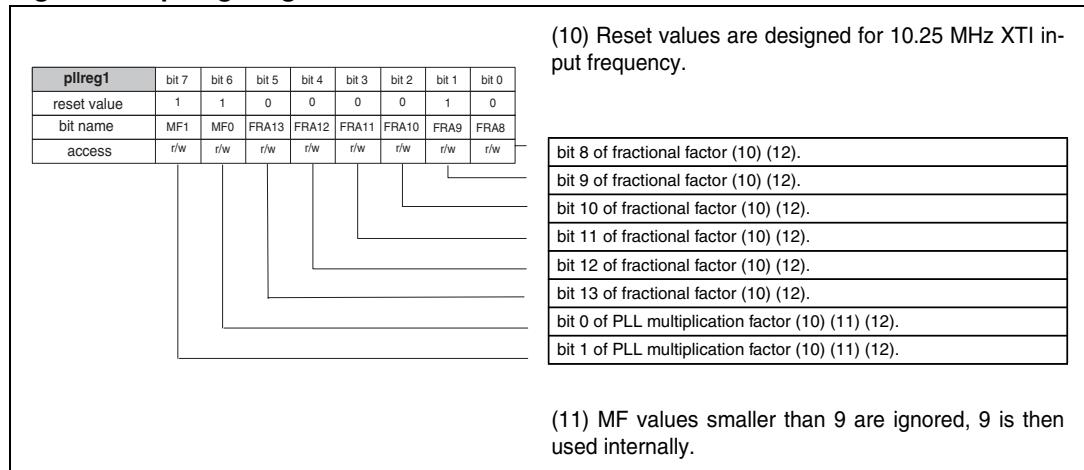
(10) Reset values are designed for 10.25 MHz XTI input frequency.

| pllreg1 | bit 7 | bit 6 | bit 5 | bit 4 | bit 3 | bit 2 | bit 1 | bit 0 |
|---|---|---|---|---|---|---|---|---|
| reset value | 1 | 1 | 0 | 0 | 0 | 0 | 1 | 0 |
| bit name | MF1 | MF0 | FRA13 | FRA12 | FRA11 | FRA10 | FRA9 | FRA8 |
| access | r/w | r/w | r/w | r/w | r/w | r/w | r/w | r/w |

bit 8 of fractional factor (10) (12).
bit 9 of fractional factor (10) (12).
bit 10 of fractional factor (10) (12).
bit 11 of fractional factor (10) (12).
bit 12 of fractional factor (10) (12).
bit 13 of fractional factor (10) (12).
bit 0 of PLL multiplication factor (10) (11) (12).
bit 1 of PLL multiplication factor (10) (11) (12).

(11) MF values smaller than 9 are ignored, 9 is then used internally.